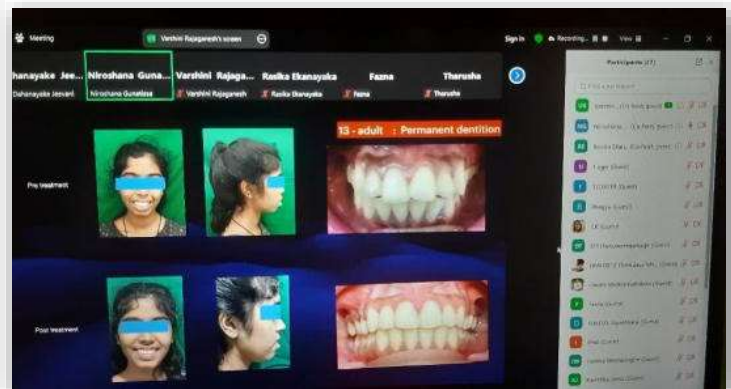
Meeting

Varshini Rajagaresh's screen

Sign In

Recording...

View

Participants (17)

Dahanayake Jee... Niroshana Guna... Varshini Rajaga... Rasika Ekanayaka Fazna Tharusha

Dahanayake Jeevani Niroshana Gunatissa Varshini Rajagaresh Rasika Ekanayaka Fazna Tharusha

13 - adult : Permanent dentition

Pre treatment

Post treatment

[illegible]